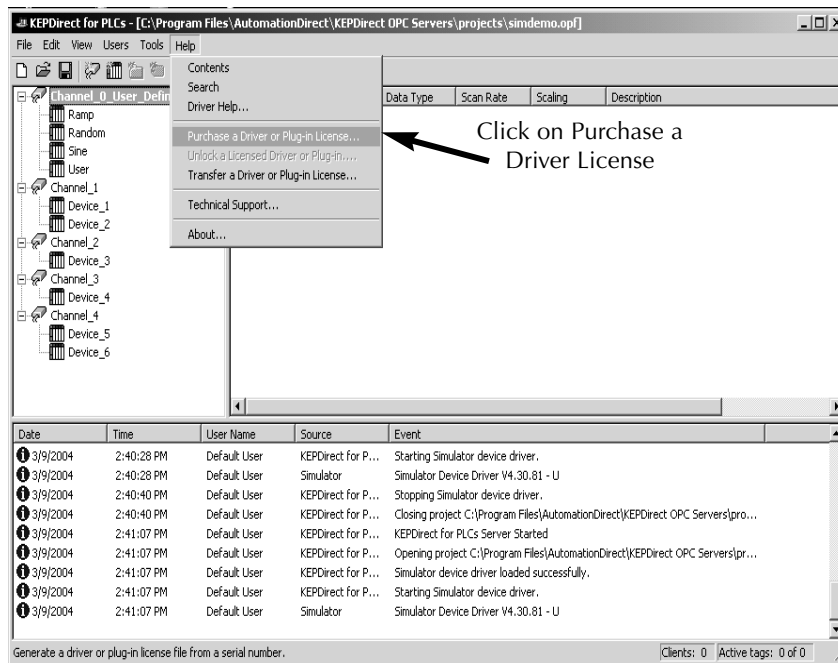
KEPDirect for PLCs - [C:\Program Files\AutomationDirect\KEPDirect OPC Servers\projects\simdemo.opf]

File Edit View Users Tools Help

Contents
Search
Driver Help...
Purchase a Driver or Plug-in License...
Unlock a Licensed Driver or Plug-in...
Transfer a Driver or Plug-in License...
Technical Support...
About...

Channel_0_User_Defin
Ramp
Random
Sine
User
Channel_1
Device_1
Device_2
Channel_2
Device_3
Channel_3
Device_4
Channel_4
Device_5
Device_6

Data Type | Scan Rate | Scaling | Description

Click on Purchase a Driver License

| Date | Time | User Name | Source | Event |
|---|---|---|---|---|
| 3/9/2004 | 2:40:28 PM | Default User | KEPDirect for P... | Starting Simulator device driver. |
| 3/9/2004 | 2:40:28 PM | Default User | Simulator | Simulator Device Driver V4.30.81 - U |
| 3/9/2004 | 2:40:40 PM | Default User | KEPDirect for P... | Stopping Simulator device driver. |
| 3/9/2004 | 2:40:40 PM | Default User | KEPDirect for P... | Closing project C:\Program Files\AutomationDirect\KEPDirect OPC Servers\pro... |
| 3/9/2004 | 2:41:07 PM | Default User | KEPDirect for P... | KEPDirect for PLCs Server Started |
| 3/9/2004 | 2:41:07 PM | Default User | KEPDirect for P... | Opening project C:\Program Files\AutomationDirect\KEPDirect OPC Servers\pr... |
| 3/9/2004 | 2:41:07 PM | Default User | KEPDirect for P... | Simulator device driver loaded successfully. |
| 3/9/2004 | 2:41:07 PM | Default User | KEPDirect for P... | Starting Simulator device driver. |
| 3/9/2004 | 2:41:07 PM | Default User | Simulator | Simulator Device Driver V4.30.81 - U |

Generate a driver or plug-in license file from a serial number.

Clients: 0 Active tags: 0 of 0